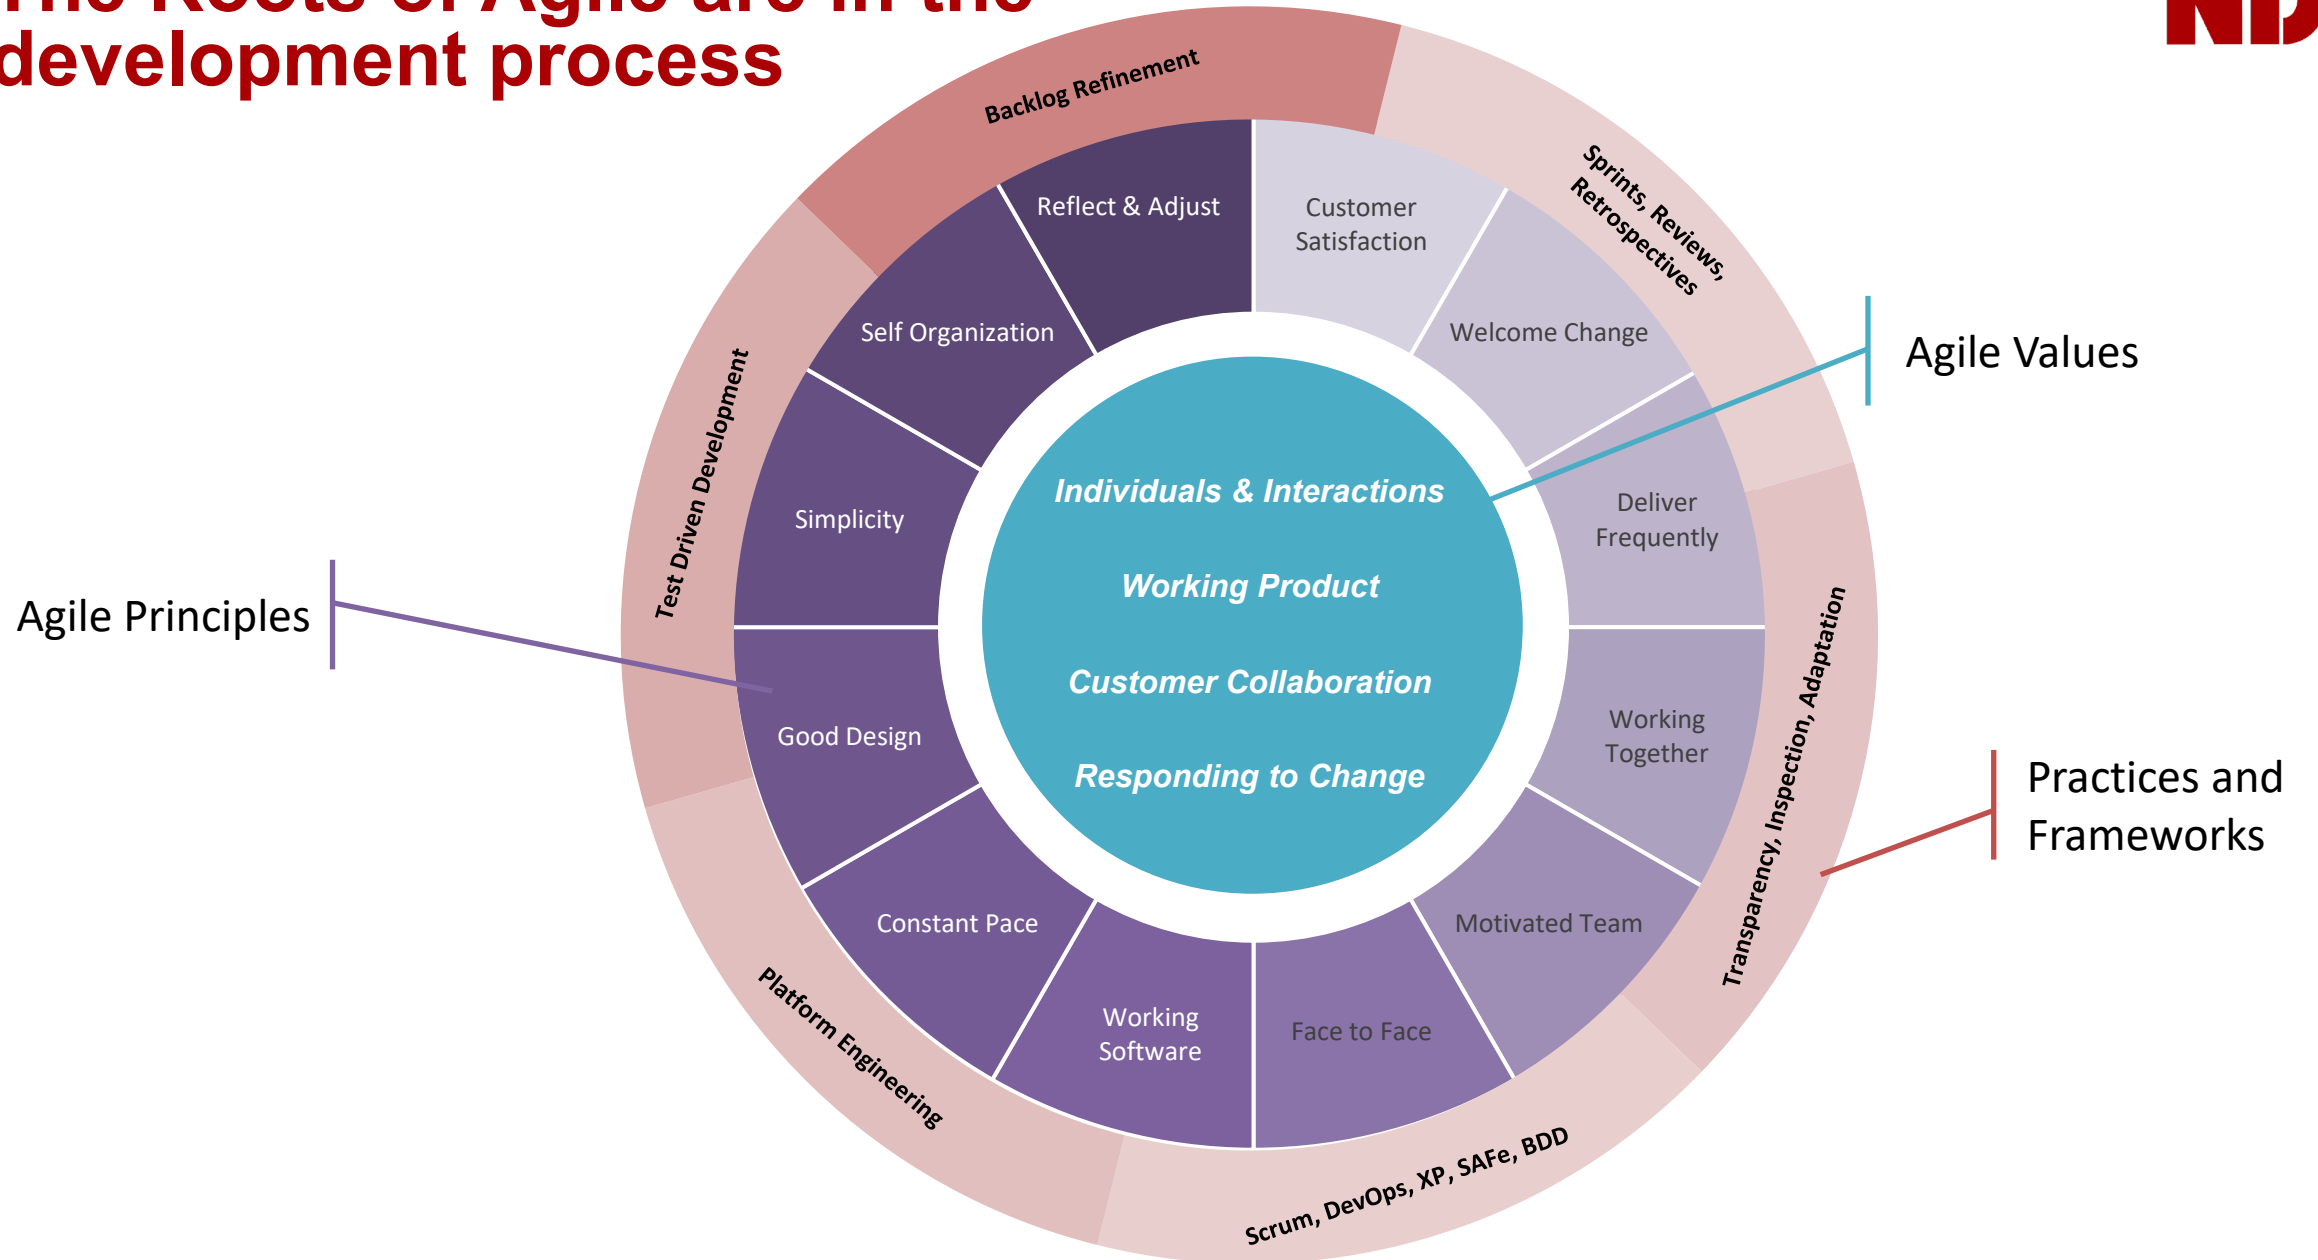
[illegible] development process

Backlog Refinement

Sprints, Reviews, Retrospectives

Test Driven Development

Transparency, Inspection, Adaptation

Platform Engineering

Scrum, DevOps, XP, SAFe, BDD

Reflect & Adjust

Customer Satisfaction

Welcome Change

Deliver Frequently

Working Together

Motivated Team

Face to Face

Working Software

Constant Pace

Good Design

Simplicity

Self Organization

Individuals & Interactions

Working Product

Customer Collaboration

Responding to Change

Agile Values

Agile Principles

Practices and Frameworks